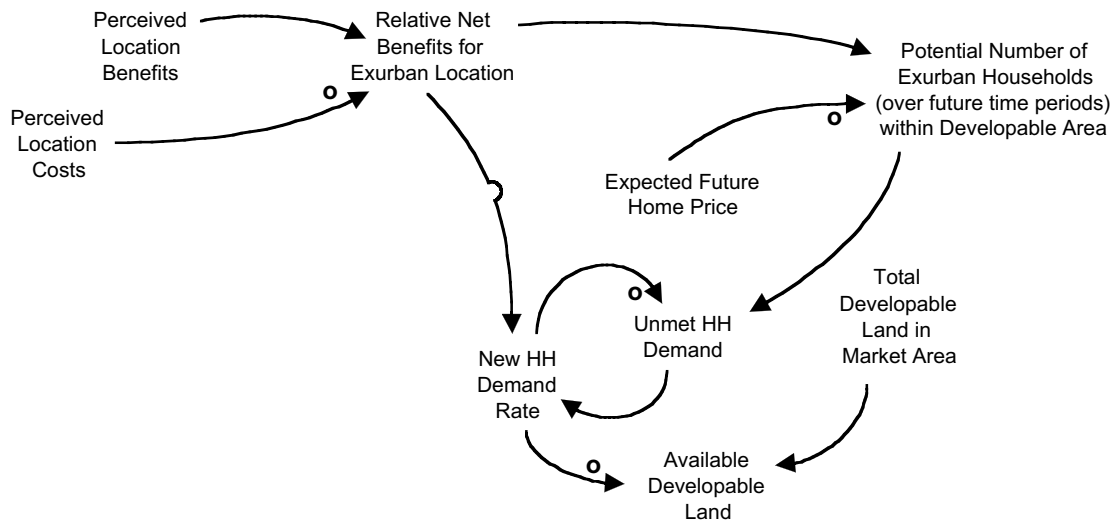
Perceived Location Benefits

Relative Net Benefits for Exurban Location

Potential Number of Exurban Households (over future time periods) within Developable Area

o

Perceived Location Costs

o

Expected Future Home Price

Total Developable Land in Market Area

o

Unmet HH Demand

New HH Demand Rate

o

Available Developable Land